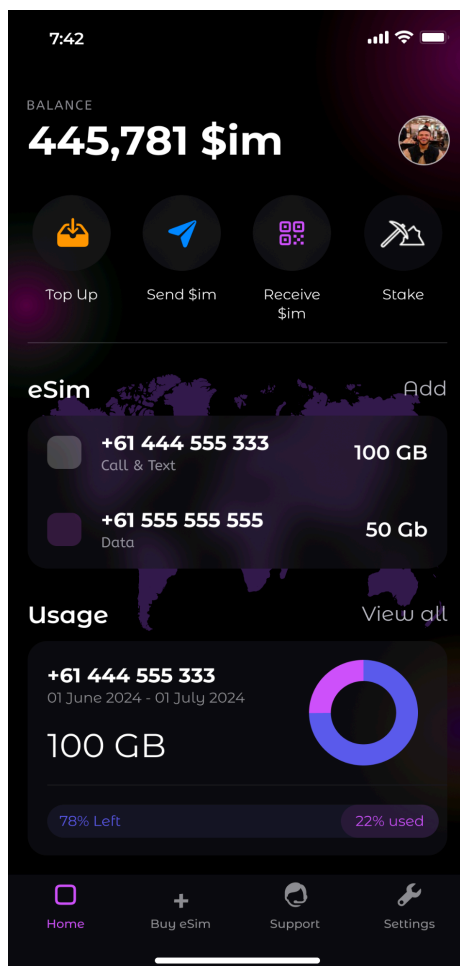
7:42

BALANCE
445,781 $im

Top Up
Send $im
Receive $im
Stake

eSim
Add

+61 444 555 333
Call & Text
100 GB

+61 555 555 555
Data
50 Gb

Usage
View all

+61 444 555 333
01 June 2024 - 01 July 2024
100 GB

78% Left
22% used

Home
+ Buy eSim
Support
Settings